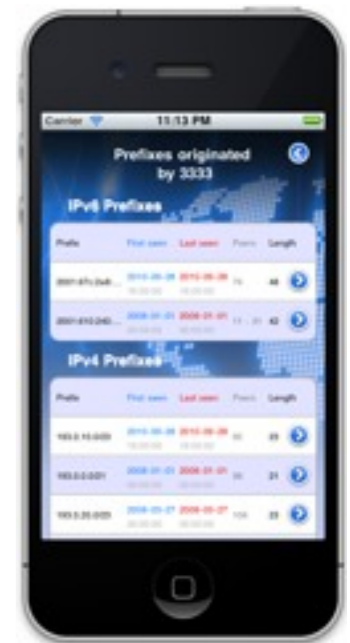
Carrier
11:13 PM

Prefixes originated by 3333

IPv6 Prefixes

| Prefix | First seen | Last seen | Peers | Length |
|---|---|---|---|---|
| 2001:67c:2e8:... | 2010-06-28 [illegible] | 2010-06-28 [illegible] | 76 | 48 |
| 2001:610:240:... | 2008-01-01 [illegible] | 2008-01-01 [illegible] | 11 - 31 | 42 |

IPv4 Prefixes

| Prefix | First seen | Last seen | Peers | Length |
|---|---|---|---|---|
| 193.0.10.0/23 | 2010-06-28 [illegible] | 2010-06-28 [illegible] | 90 | 23 |
| 193.0.0.0/21 | 2008-01-01 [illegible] | 2008-01-01 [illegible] | 96 | 21 |
| 193.0.20.0/23 | 2008-01-27 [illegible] | 2008-01-27 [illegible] | 104 | 23 |